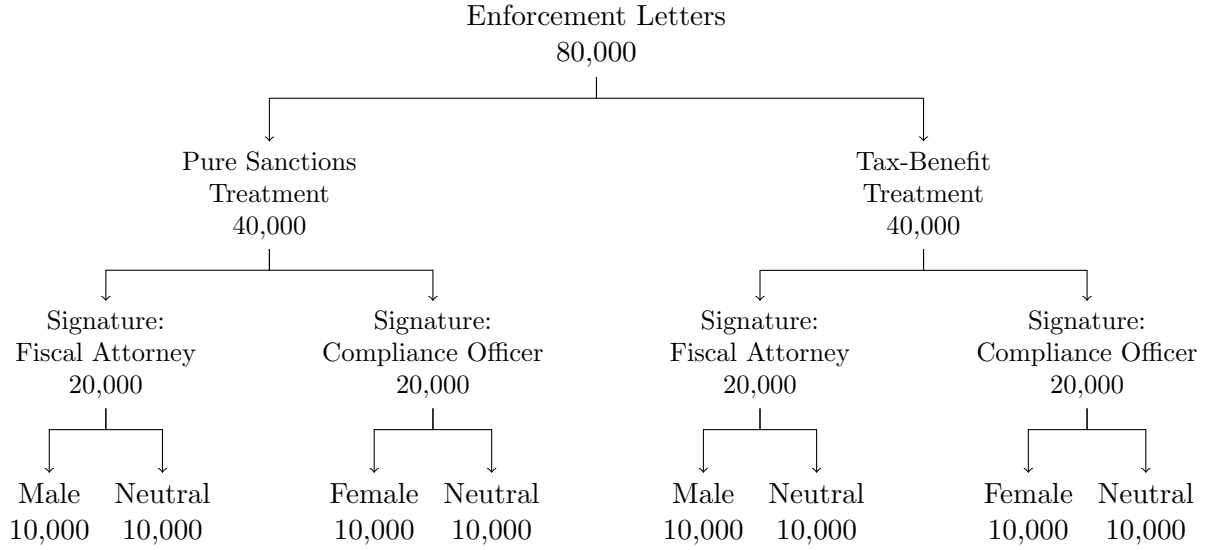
Enforcement Letters
80,000

Pure Sanctions Treatment
40,000

Tax-Benefit Treatment
40,000

Signature:
Fiscal Attorney
20,000

Signature:
Compliance Officer
20,000

Signature:
Fiscal Attorney
20,000

Signature:
Compliance Officer
20,000

Male
10,000

Neutral
10,000

Female
10,000

Neutral
10,000

Male
10,000

Neutral
10,000

Female
10,000

Neutral
10,000